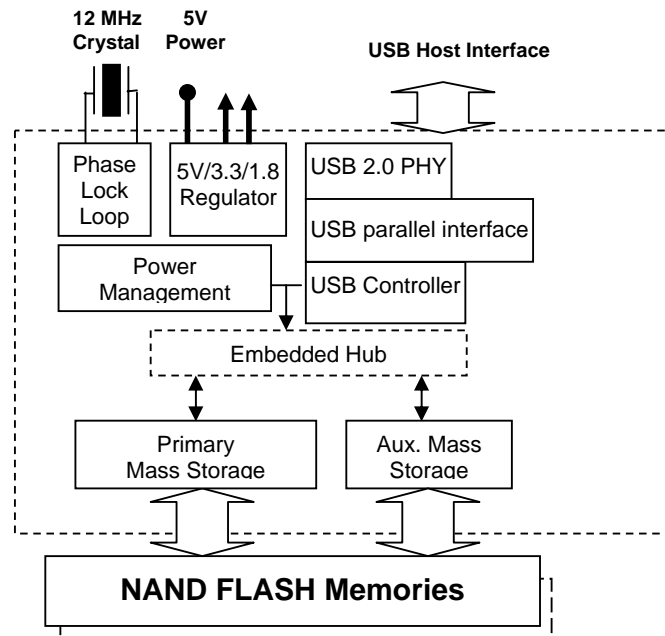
12 MHz Crystal

5V Power

USB Host Interface

Phase Lock Loop

5V/3.3/1.8 Regulator

USB 2.0 PHY

USB parallel interface

Power Management

USB Controller

Embedded Hub

Primary Mass Storage

Aux. Mass Storage

NAND FLASH Memories